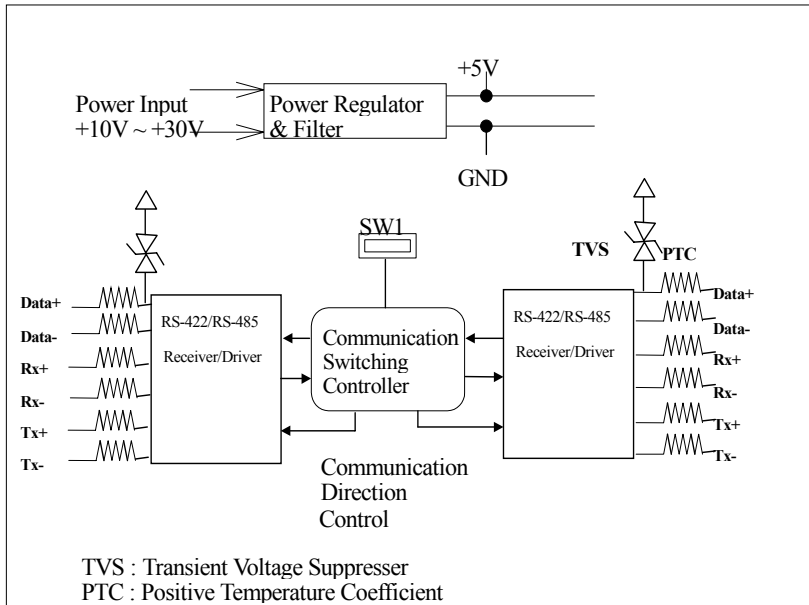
Power Input
+10V ~ +30V

Power Regulator
& Filter

+5V

GND

SW1

TVS

PTC

Data+
Data-
Rx+
Rx-
Tx+
Tx-

RS-422/RS-485
Receiver/Driver

Communication
Switching
Controller

RS-422/RS-485
Receiver/Driver

Data+
Data-
Rx+
Rx-
Tx+
Tx-

Communication
Direction
Control

TVS : Transient Voltage Suppresser
PTC : Positive Temperature Coefficient